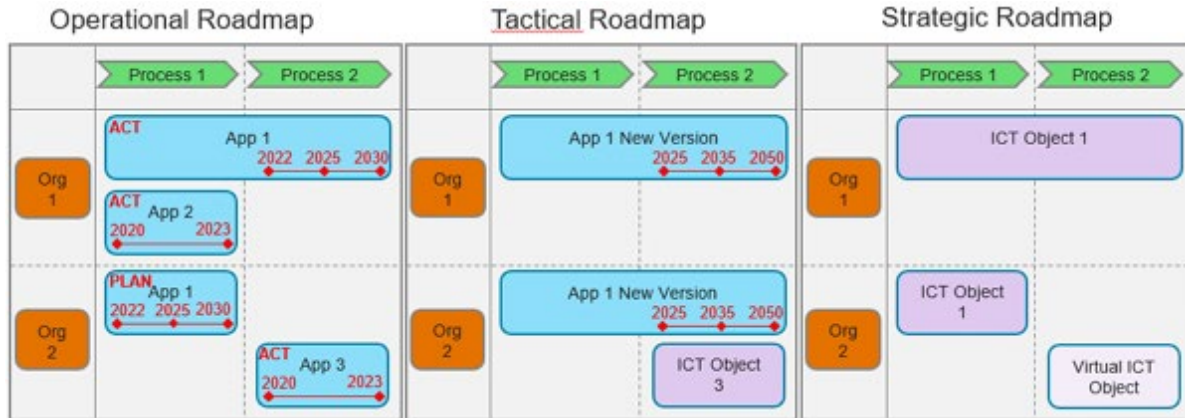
Operational Roadmap

Process 1 | Process 2

Org 1

ACT App 1 2022 2025 2030

ACT App 2 2020 2023

Org 2

PLAN App 1 2022 2025 2030

ACT App 3 2020 2023

Tactical Roadmap

Process 1 | Process 2

Org 1

App 1 New Version 2025 2035 2050

Org 2

App 1 New Version 2025 2035 2050

ICT Object 3

Strategic Roadmap

Process 1 | Process 2

Org 1

ICT Object 1

Org 2

ICT Object 1

Virtual ICT Object